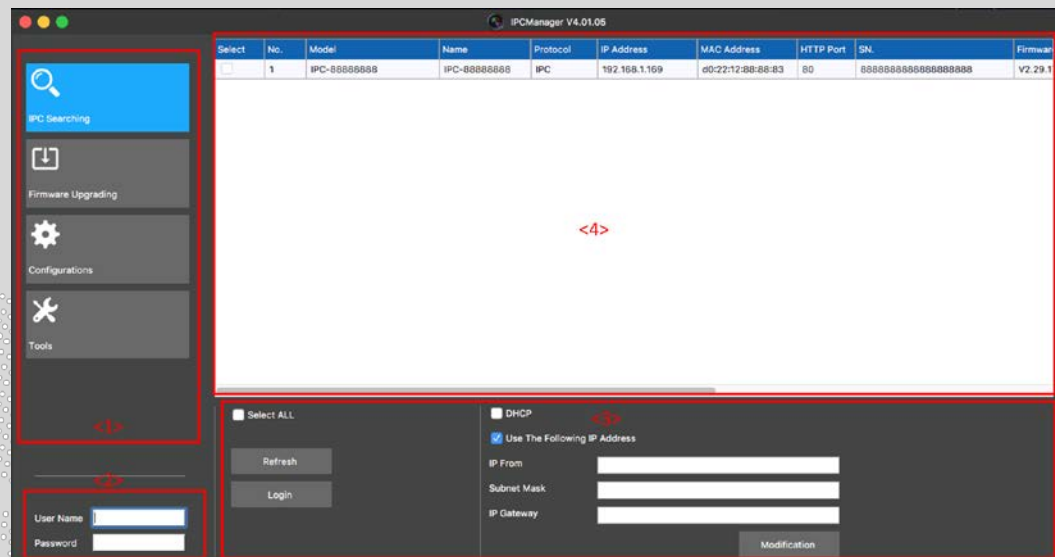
IPCManager V4.01.05

IPC Searching

Firmware Upgrading

Configurations

Tools

<1>

<2>

User Name

Password

| Select | No. | Model | Name | Protocol | IP Address | MAC Address | HTTP Port | SN. | Firmwar |
|---|---|---|---|---|---|---|---|---|---|
| | 1 | IPC-88888888 | IPC-88888888 | IPC | 192.168.1.169 | d0:22:12:88:88:83 | 80 | 8888888888888888888 | V2.29.1 |

<4>

Select ALL

Refresh

Login

DHCP

<3>

Use The Following IP Address

IP From

Subnet Mask

IP Gateway

Modification